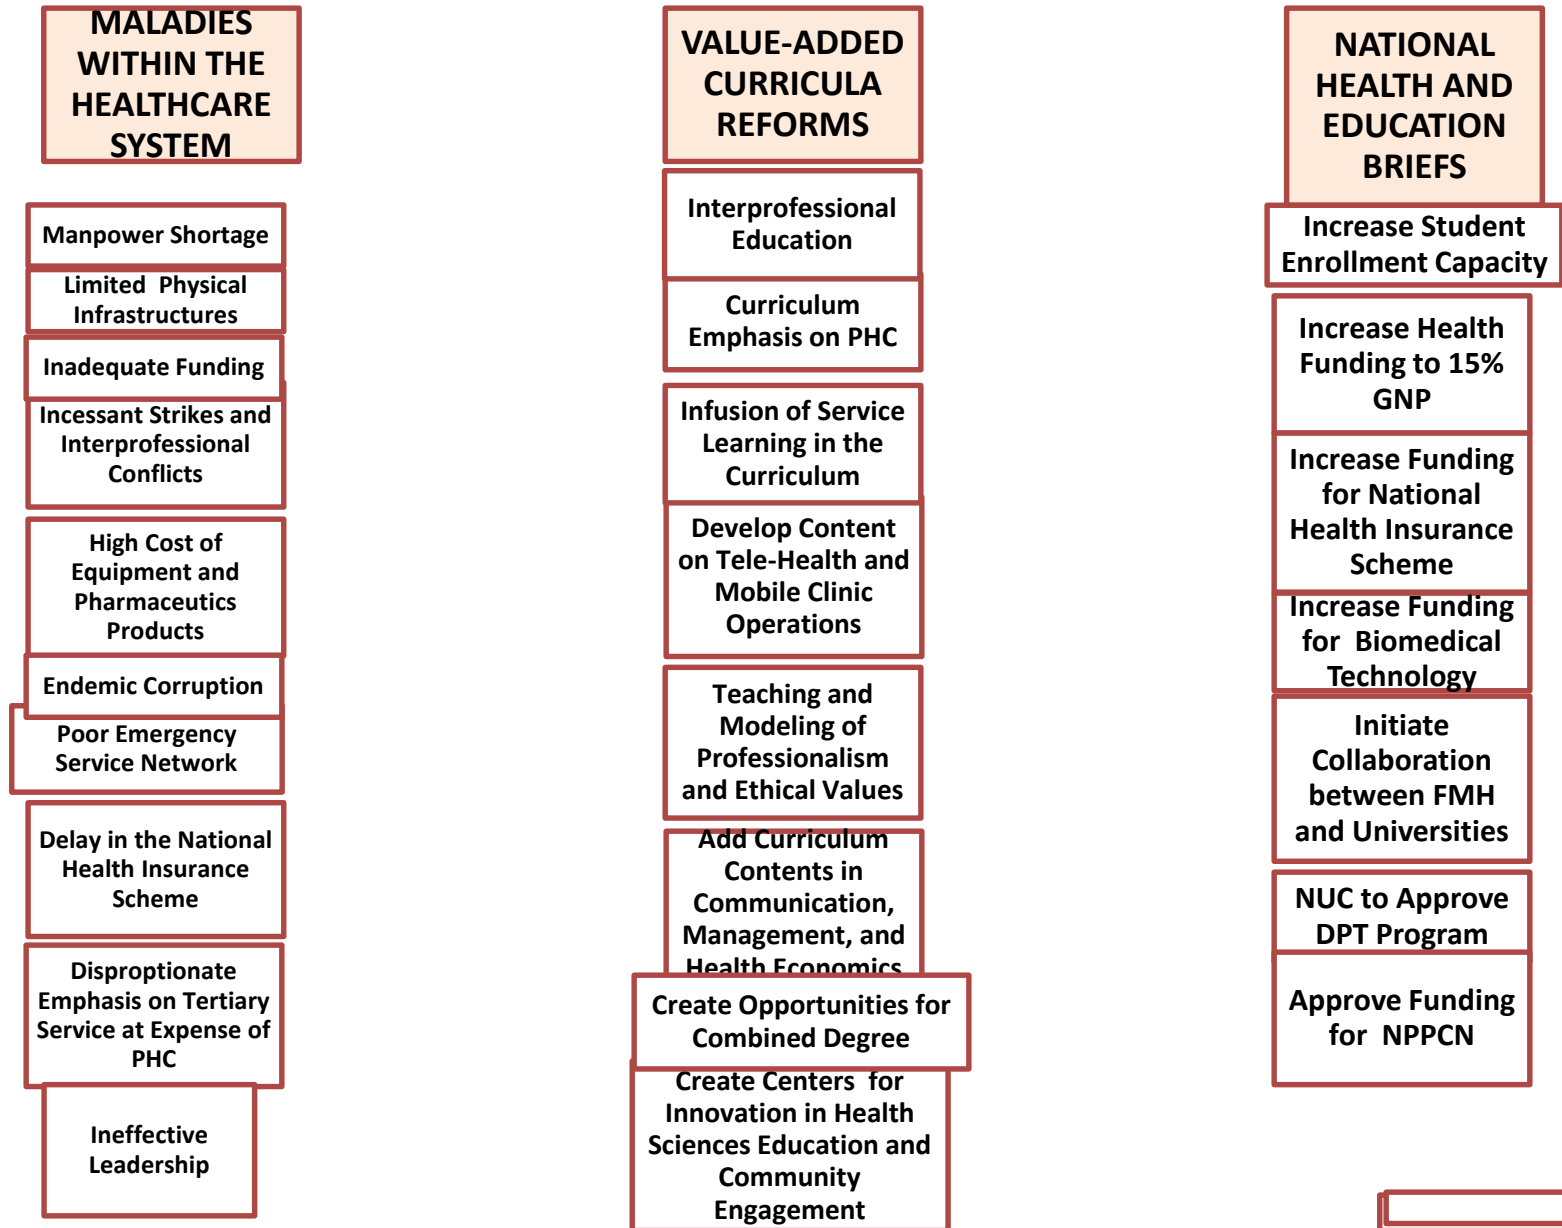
MALADIES WITHIN THE HEALTHCARE SYSTEM

Manpower Shortage

Limited Physical Infrastructures

Inadequate Funding

Incessant Strikes and Interprofessional Conflicts

High Cost of Equipment and Pharmaceutics Products

Endemic Corruption

Poor Emergency Service Network

Delay in the National Health Insurance Scheme

Disproptionate Emphasis on Tertiary Service at Expense of PHC

Ineffective Leadership

VALUE-ADDED CURRICULA REFORMS

Interprofessional Education

Curriculum Emphasis on PHC

Infusion of Service Learning in the Curriculum

Develop Content on Tele-Health and Mobile Clinic Operations

Teaching and Modeling of Professionalism and Ethical Values

Add Curriculum Contents in Communication, Management, and Health Economics

Create Opportunities for Combined Degree

Create Centers for Innovation in Health Sciences Education and Community Engagement

NATIONAL HEALTH AND EDUCATION BRIEFS

Increase Student Enrollment Capacity

Increase Health Funding to 15% GNP

Increase Funding for National Health Insurance Scheme

Increase Funding for Biomedical Technology

Initiate Collaboration between FMH and Universities

NUC to Approve DPT Program

Approve Funding for NPPCN